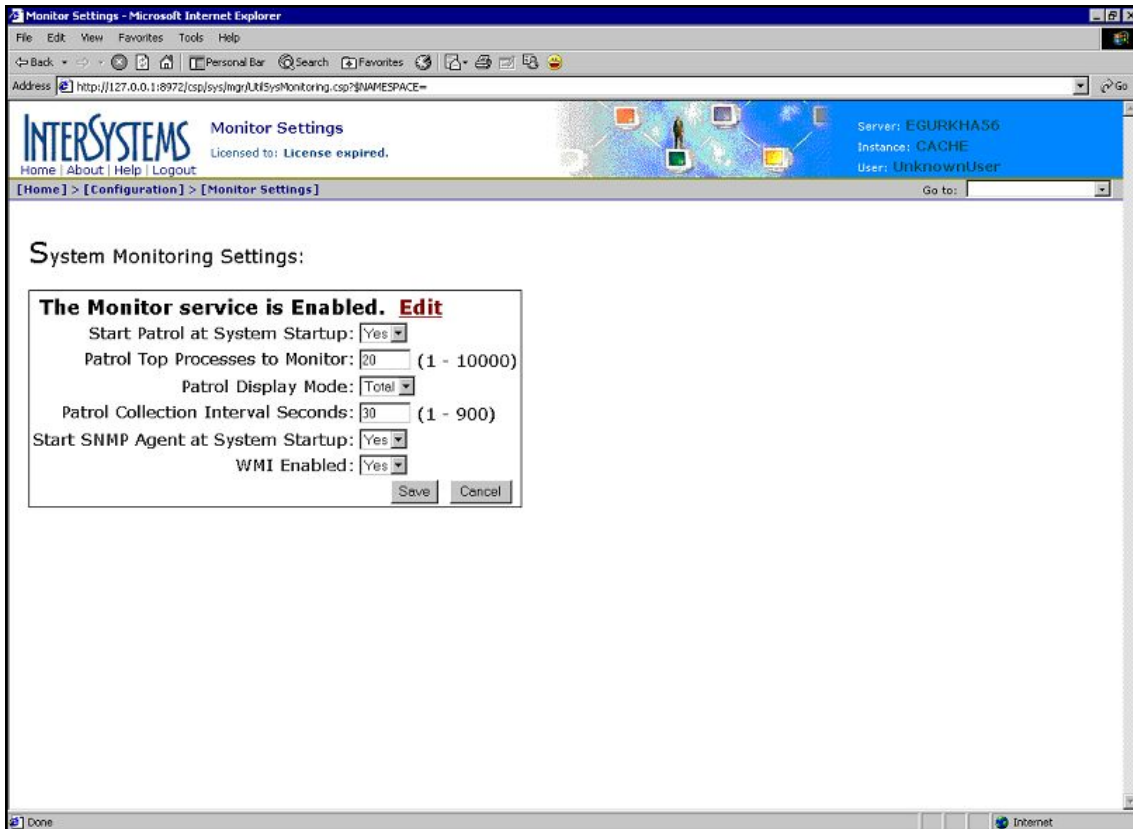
Monitor Settings - Microsoft Internet Explorer

File Edit View Favorites Tools Help

Back Personal Bar Search Favorites

Address http://127.0.0.1:8972/csp/sys/mgr/UtilSysMonitoring.csp?$NAMESPACE= Go

INTERSYSTEMS
Home | About | Help | Logout

Monitor Settings
Licensed to: License expired.

Server: EGURKHAS6
Instance: CACHE
User: UnknownUser

[Home] > [Configuration] > [Monitor Settings]

Go to:

System Monitoring Settings:

The Monitor service is Enabled. Edit

Start Patrol at System Startup: Yes

Patrol Top Processes to Monitor: 20 (1 - 10000)

Patrol Display Mode: Total

Patrol Collection Interval Seconds: 30 (1 - 900)

Start SNMP Agent at System Startup: Yes

WMI Enabled: Yes

Save Cancel

Done

Internet